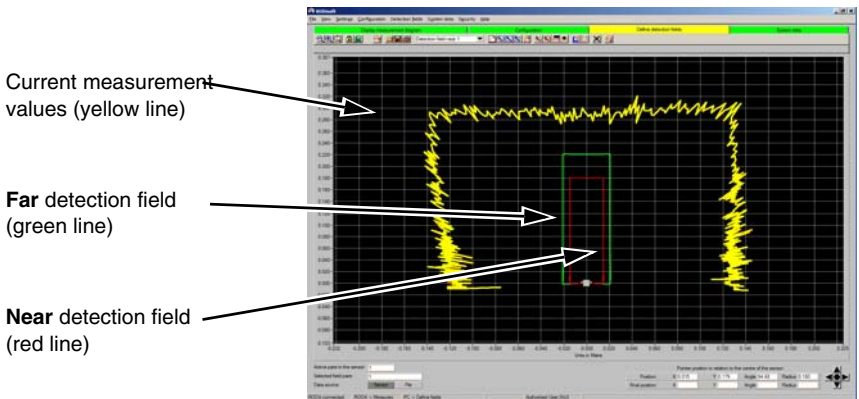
Current measurement values (yellow line)

**Far** detection field (green line)

**Near** detection field (red line)

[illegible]

File View Settings Configuration Detection fields System tasks Reports Help

Define detection fields

Units in Meter